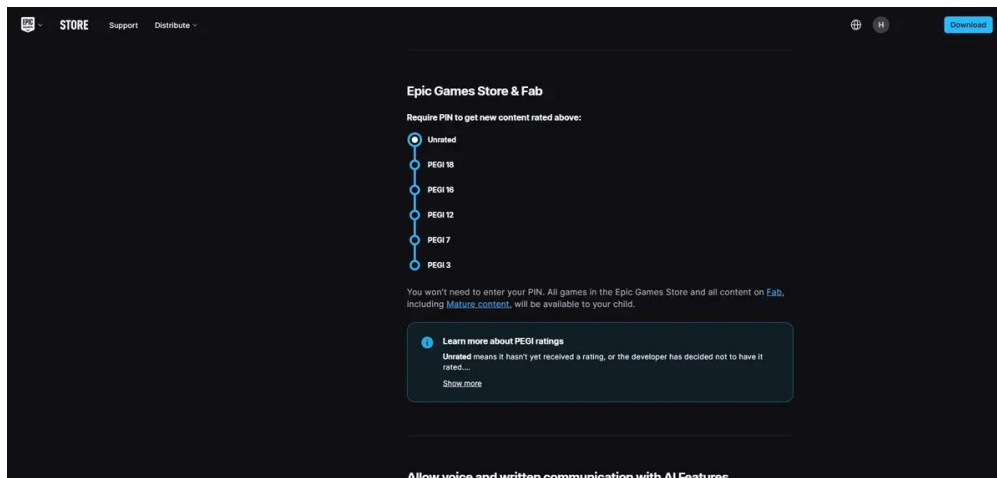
EPIC GAMES STORE Support Distribute

H Download

Epic Games Store & Fab

Require PIN to get new content rated above:

Unrated

PEGI 18

PEGI 16

PEGI 12

PEGI 7

PEGI 3

You won't need to enter your PIN. All games in the Epic Games Store and all content on Fab, including Mature content, will be available to your child.

Learn more about PEGI ratings

Unrated means it hasn't yet received a rating, or the developer has decided not to have it rated....

Show more

Allow voice and written communication with AI Features